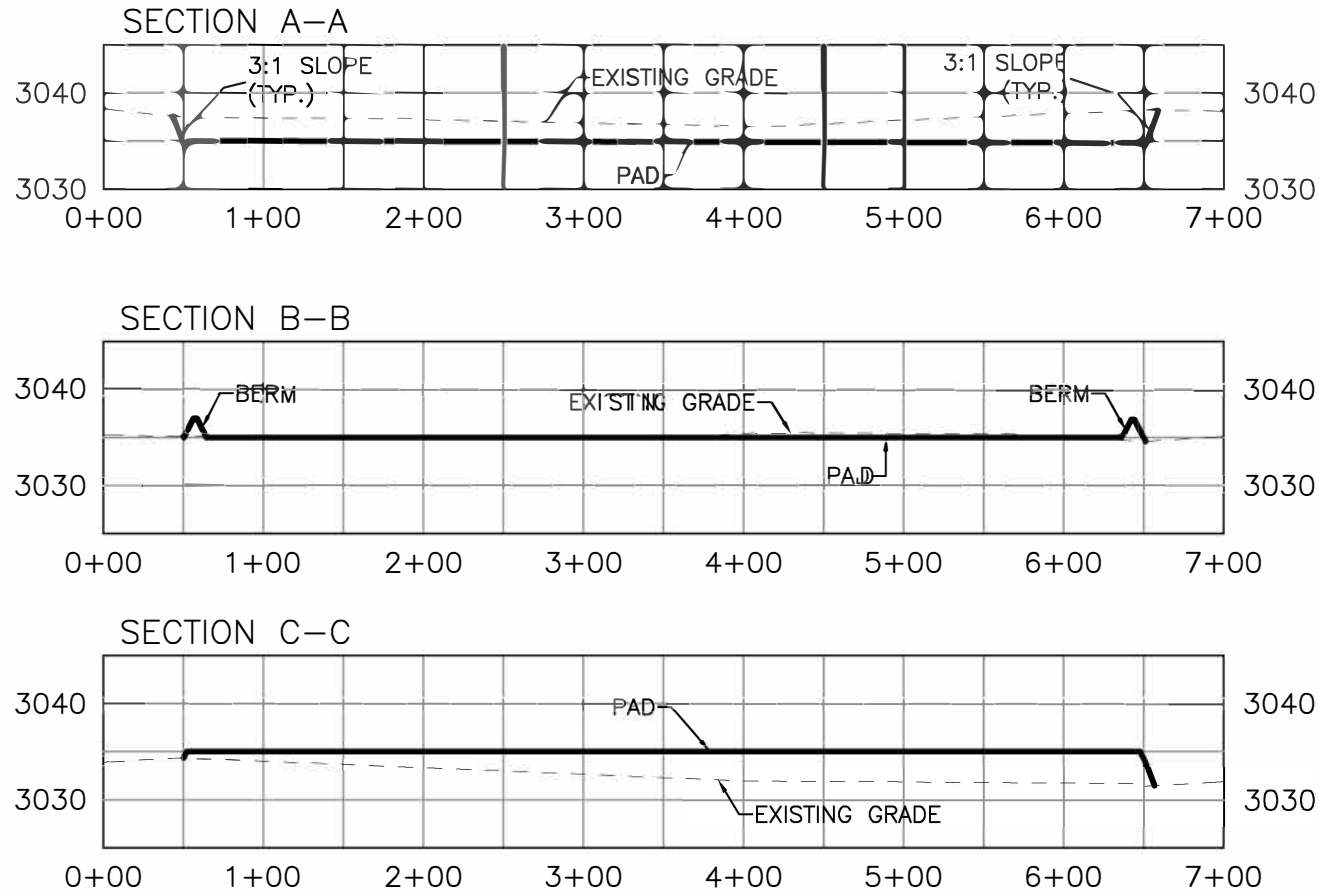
SECTION A–A

3:1 SLOPE (TYP.)

EXISTING GRADE

3:1 SLOPE (TYP.)

PAD

3040
3030

3040
3030

0+00 1+00 2+00 3+00 4+00 5+00 6+00 7+00

SECTION B–B

BERM

EXISTING GRADE

BERM

PAD

3040
3030

3040
3030

0+00 1+00 2+00 3+00 4+00 5+00 6+00 7+00

SECTION C–C

PAD

EXISTING GRADE

3040
3030

3040
3030

0+00 1+00 2+00 3+00 4+00 5+00 6+00 7+00